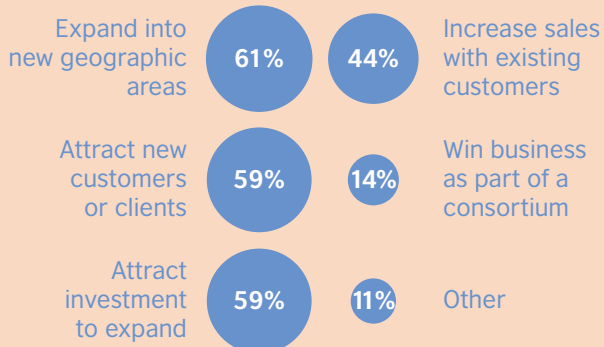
Expand into new geographic areas 61%

44% Increase sales with existing customers

Attract new customers or clients 59%

14% Win business as part of a consortium

Attract investment to expand 59%

11% Other